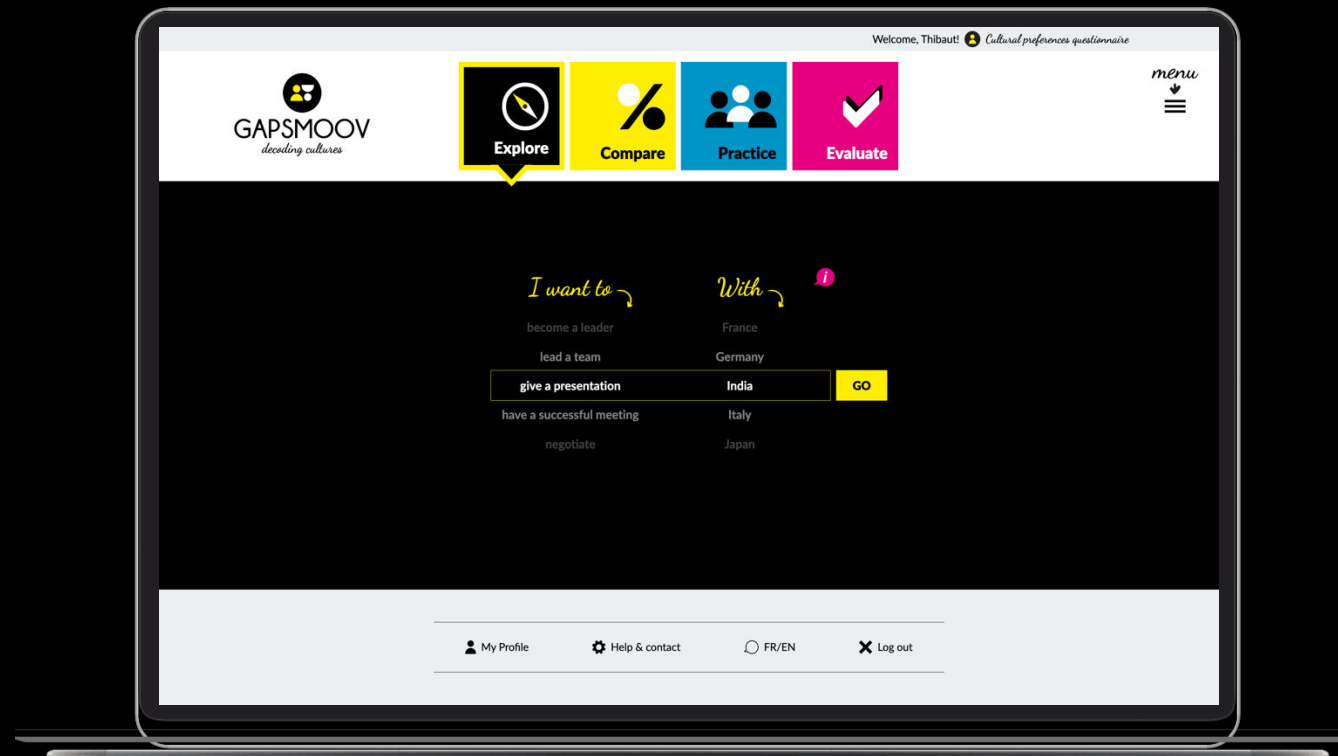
Welcome, Thibaut! Cultural preferences questionnaire

GAPSMOOV
decoding cultures

Explore
Compare
Practice
Evaluate

menu

I want to
With
i

become a leader
lead a team
give a presentation
have a successful meeting
negotiate

France
Germany
India
Italy
Japan

GO

My Profile
Help & contact
FR/EN
Log out